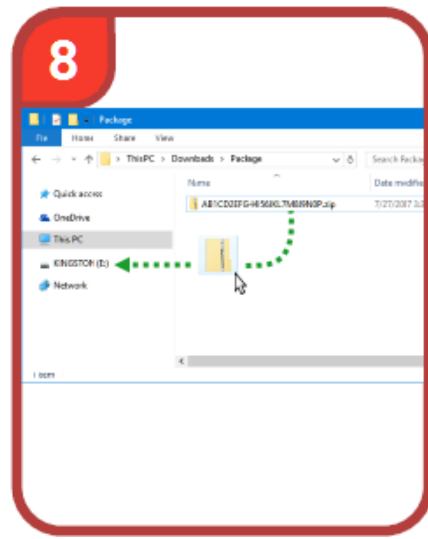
8

Package

File Home Share View

This PC > Downloads > Package

Search Packag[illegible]

Name

Date modifie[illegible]

AB1CD2EFG-HI56KL7M8N9OP.zip

7/27/2017 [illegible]

Quick access

OneDrive

This PC

KINGSTON (E:)

Network

1 item